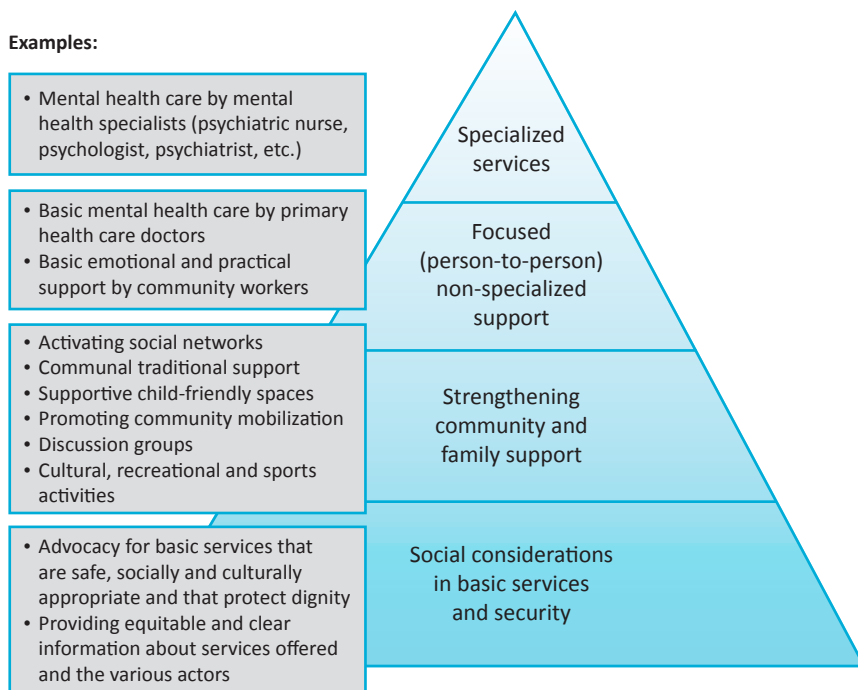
Examples:

• Mental health care by mental health specialists (psychiatric nurse, psychologist, psychiatrist, etc.)

Specialized services

• Basic mental health care by primary health care doctors
• Basic emotional and practical support by community workers

Focused (person-to-person) non-specialized support

• Activating social networks
• Communal traditional support
• Supportive child-friendly spaces
• Promoting community mobilization
• Discussion groups
• Cultural, recreational and sports activities

Strengthening community and family support

• Advocacy for basic services that are safe, socially and culturally appropriate and that protect dignity
• Providing equitable and clear information about services offered and the various actors

Social considerations in basic services and security